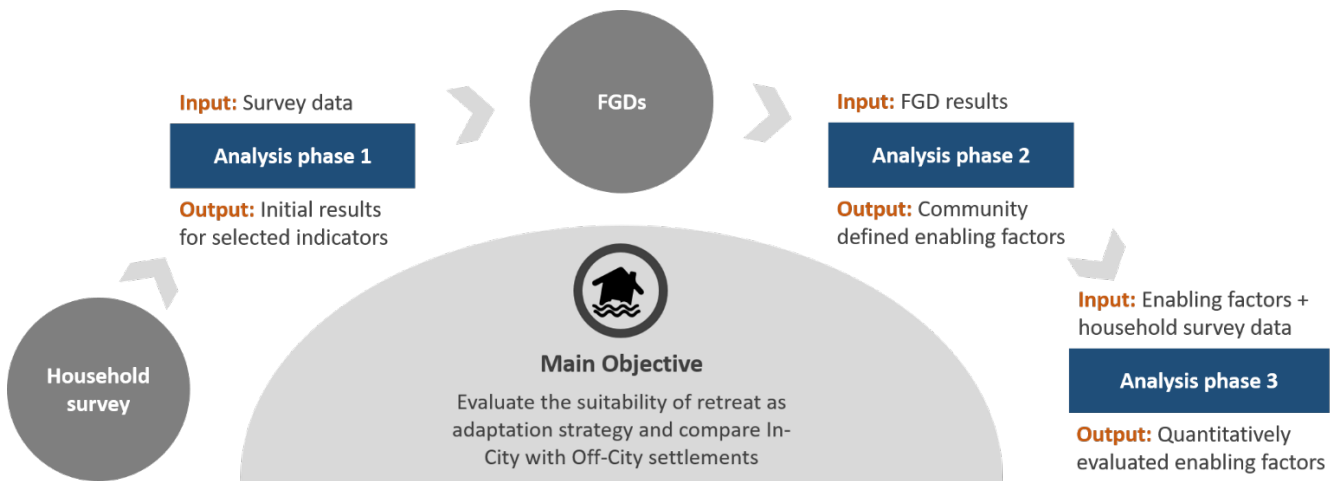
Household survey

Input: Survey data

Analysis phase 1

Output: Initial results for selected indicators

FGDs

Input: FGD results

Analysis phase 2

Output: Community defined enabling factors

Input: Enabling factors + household survey data

Analysis phase 3

Output: Quantitatively evaluated enabling factors

Main Objective

Evaluate the suitability of retreat as adaptation strategy and compare In-City with Off-City settlements